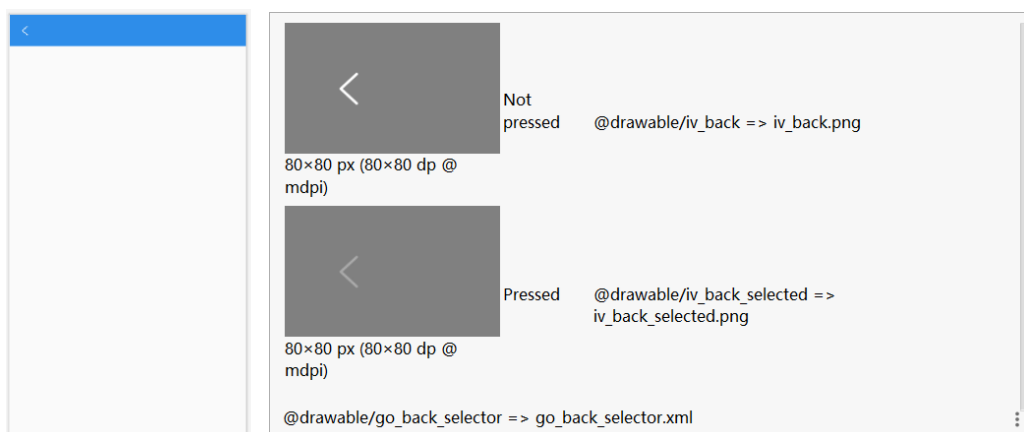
<

80×80 px (80×80 dp @ mdpi)

Not pressed

@drawable/iv_back => iv_back.png

80×80 px (80×80 dp @ mdpi)

Pressed

@drawable/iv_back_selected => iv_back_selected.png

@drawable/go_back_selector => go_back_selector.xml